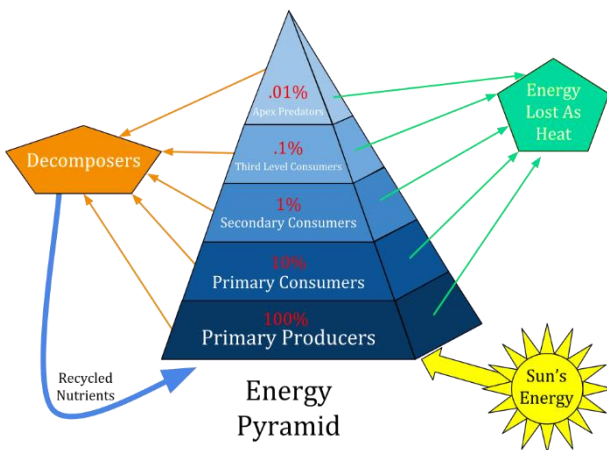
.01%
Apex Predators

.1%
Third Level Consumers

1%
Secondary Consumers

10%
Primary Consumers

100%
Primary Producers

Decomposers

Energy Lost As Heat

Recycled Nutrients

Energy Pyramid

Sun's Energy